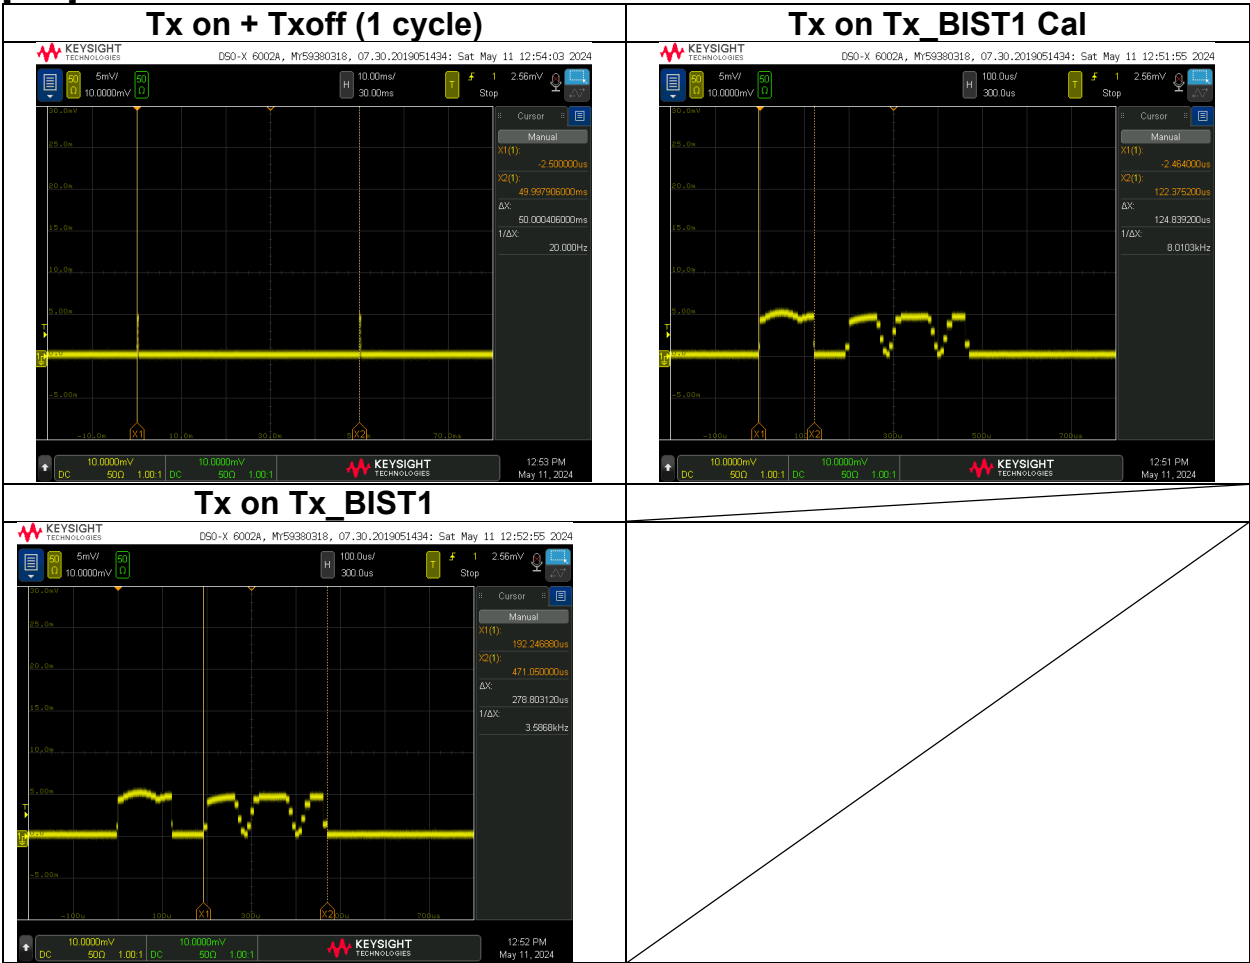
| Tx on + Txoff (1 cycle) | Tx on Tx_BIST1 Cal |
|---|---|
| KEYSIGHT TECHNOLOGIES DSO-X 6002A, MY59380318, 07.30.2019051434: Sat May 11 12:54:03 2024 5mV/ 10.0000mV 10.00ms/ 30.000ms 1 2.56mV Stop Cursor Manual X1(1): -2.500000us X2(1): 49.997906000ms ΔX: 50.000406000ms 1/ΔX: 20.000Hz X1 X2 10.0000mV DC 50Ω 1.00:1 10.0000mV DC 50Ω 1.00:1 KEYSIGHT TECHNOLOGIES 12:53 PM May 11, 2024 | KEYSIGHT TECHNOLOGIES DSO-X 6002A, MY59380318, 07.30.2019051434: Sat May 11 12:51:55 2024 5mV/ 10.0000mV 100.0us/ 300.0us 1 2.56mV Stop Cursor Manual X1(1): -2.464000us X2(1): 122.375200us ΔX: 124.839200us 1/ΔX: 8.0103kHz X1 X2 10.0000mV DC 50Ω 1.00:1 10.0000mV DC 50Ω 1.00:1 KEYSIGHT TECHNOLOGIES 12:51 PM May 11, 2024 |
| Tx on Tx_BIST1 | |
| KEYSIGHT TECHNOLOGIES DSO-X 6002A, MY59380318, 07.30.2019051434: Sat May 11 12:52:55 2024 5mV/ 10.0000mV 100.0us/ 300.0us 1 2.56mV Stop Cursor Manual X1(1): 192.246880us X2(1): 471.050000us ΔX: 278.803120us 1/ΔX: 3.5868kHz X1 X2 10.0000mV DC 50Ω 1.00:1 10.0000mV DC 50Ω 1.00:1 KEYSIGHT TECHNOLOGIES 12:52 PM May 11, 2024 | |